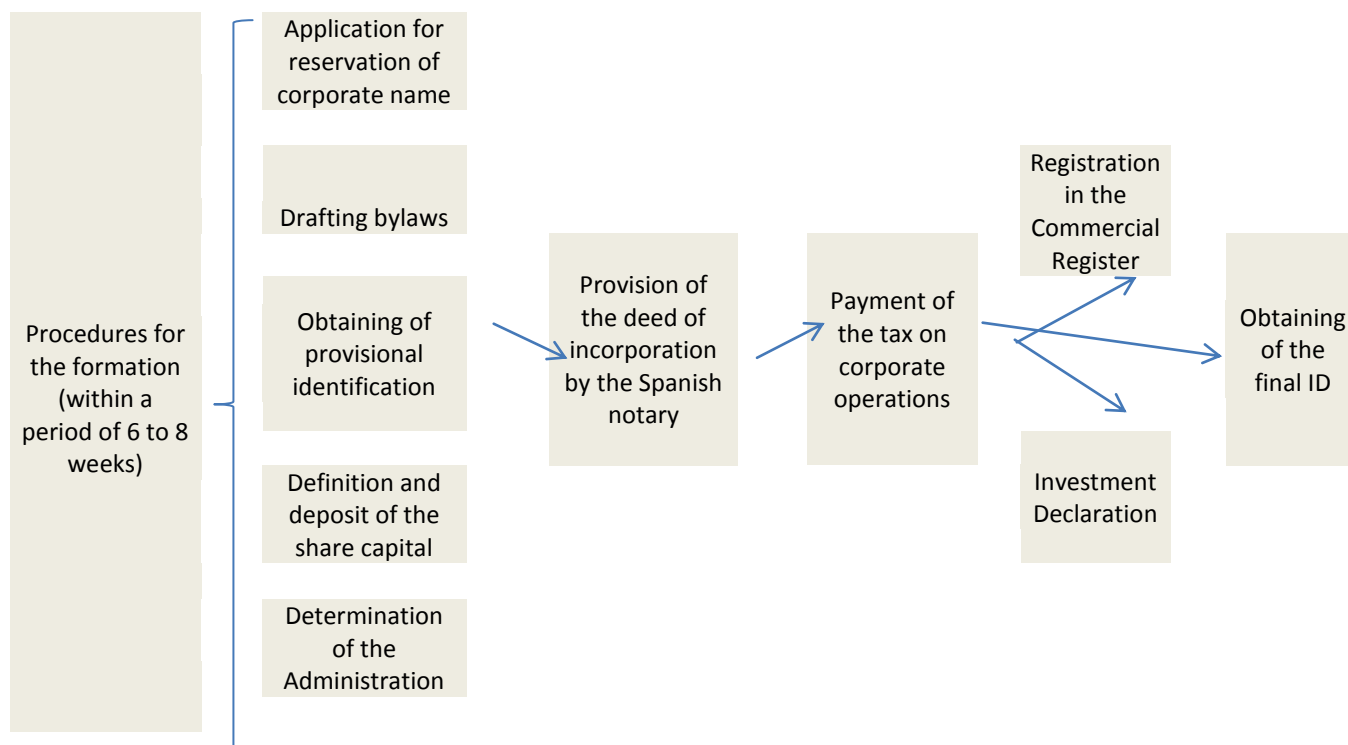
Procedures for the formation (within a period of 6 to 8 weeks)

Application for reservation of corporate name

Drafting bylaws

Obtaining of provisional identification

Definition and deposit of the share capital

Determination of the Administration

Provision of the deed of incorporation by the Spanish notary

Payment of the tax on corporate operations

Registration in the Commercial Register

Investment Declaration

Obtaining of the final ID